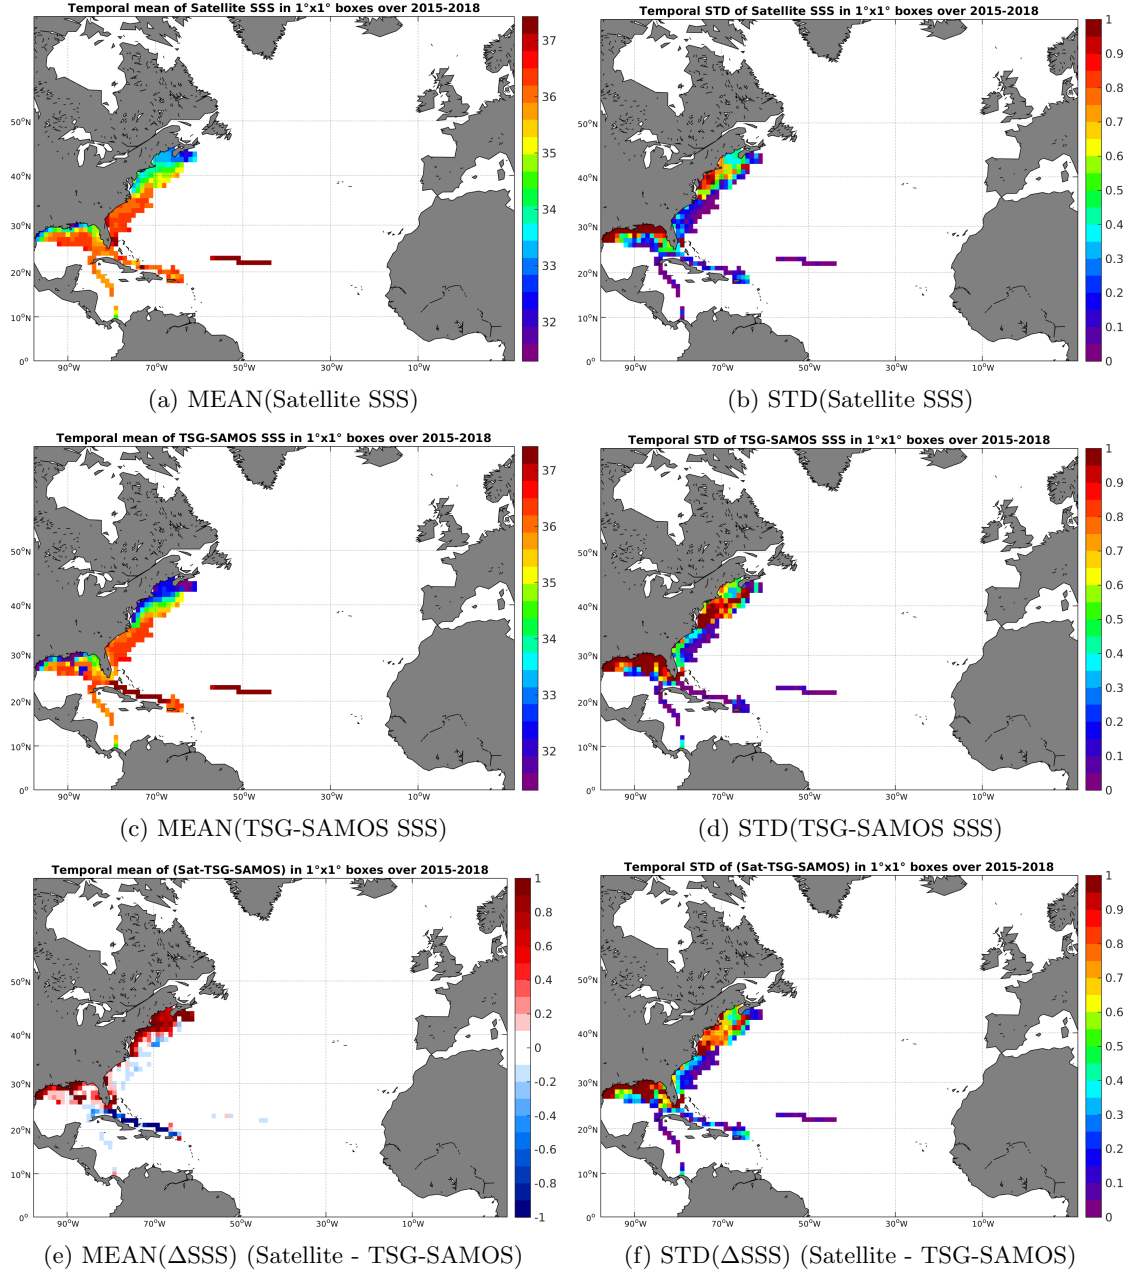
Temporal mean of Satellite SSS in 1°x1° boxes over 2015-2018

37
36
35
34
33
32

50°N
40°N
30°N
20°N
10°N
0°
90°W
70°W
50°W
30°W
10°W

(a) MEAN(Satellite SSS)

Temporal STD of Satellite SSS in 1°x1° boxes over 2015-2018

1
0.9
0.8
0.7
0.6
0.5
0.4
0.3
0.2
0.1
0

50°N
40°N
30°N
20°N
10°N
0°
90°W
70°W
50°W
30°W
10°W

(b) STD(Satellite SSS)

Temporal mean of TSG-SAMOS SSS in 1°x1° boxes over 2015-2018

37
36
35
34
33
32

50°N
40°N
30°N
20°N
10°N
0°
90°W
70°W
50°W
30°W
10°W

(c) MEAN(TSG-SAMOS SSS)

Temporal STD of TSG-SAMOS SSS in 1°x1° boxes over 2015-2018

1
0.9
0.8
0.7
0.6
0.5
0.4
0.3
0.2
0.1
0

50°N
40°N
30°N
20°N
10°N
0°
90°W
70°W
50°W
30°W
10°W

(d) STD(TSG-SAMOS SSS)

Temporal mean of (Sat-TSG-SAMOS) in 1°x1° boxes over 2015-2018

1
0.8
0.6
0.4
0.2
0
-0.2
-0.4
-0.6
-0.8
-1

50°N
40°N
30°N
20°N
10°N
0°
90°W
70°W
50°W
30°W
10°W

(e) MEAN(ΔSSS) (Satellite - TSG-SAMOS)

Temporal STD of (Sat-TSG-SAMOS) in 1°x1° boxes over 2015-2018

1
0.9
0.8
0.7
0.6
0.5
0.4
0.3
0.2
0.1
0

50°N
40°N
30°N
20°N
10°N
0°
90°W
70°W
50°W
30°W
10°W

(f) STD(ΔSSS) (Satellite - TSG-SAMOS)